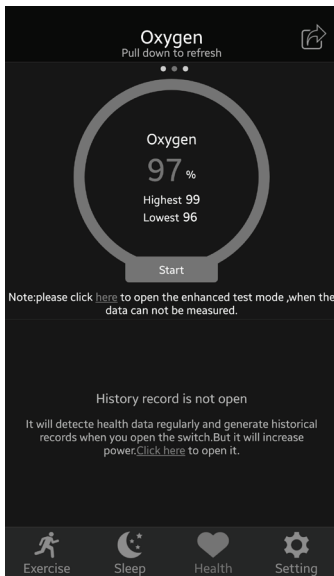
Oxygen
Pull down to refresh

Oxygen
97 %
Highest 99
Lowest 96

Start

Note:please click here to open the enhanced test mode ,when the data can not be measured.

History record is not open

It will detecte health data regularly and generate historical records when you open the switch.But it will increase power.Click here to open it.

Exercise Sleep Health Setting